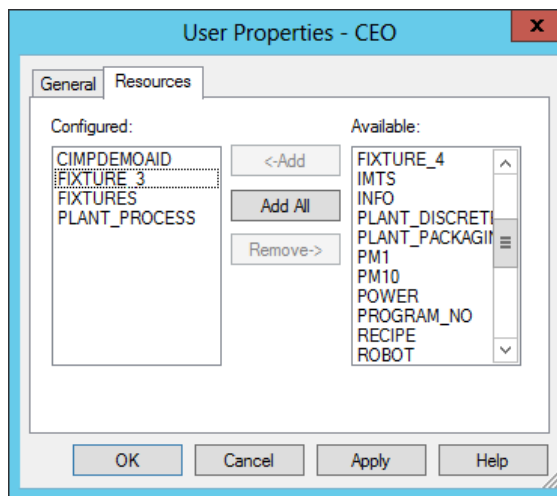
User Properties - CEO

x

General

Resources

Configured:

CIMPDEMOAID
FIXTURE_3
FIXTURES
PLANT_PROCESS

<-Add

Add All

Remove->

Available:

FIXTURE_4
IMTS
INFO
PLANT_DISCRETI
PLANT_PACKAGIN
PM1
PM10
POWER
PROGRAM_NO
RECIPE
ROBOT

OK

Cancel

Apply

Help